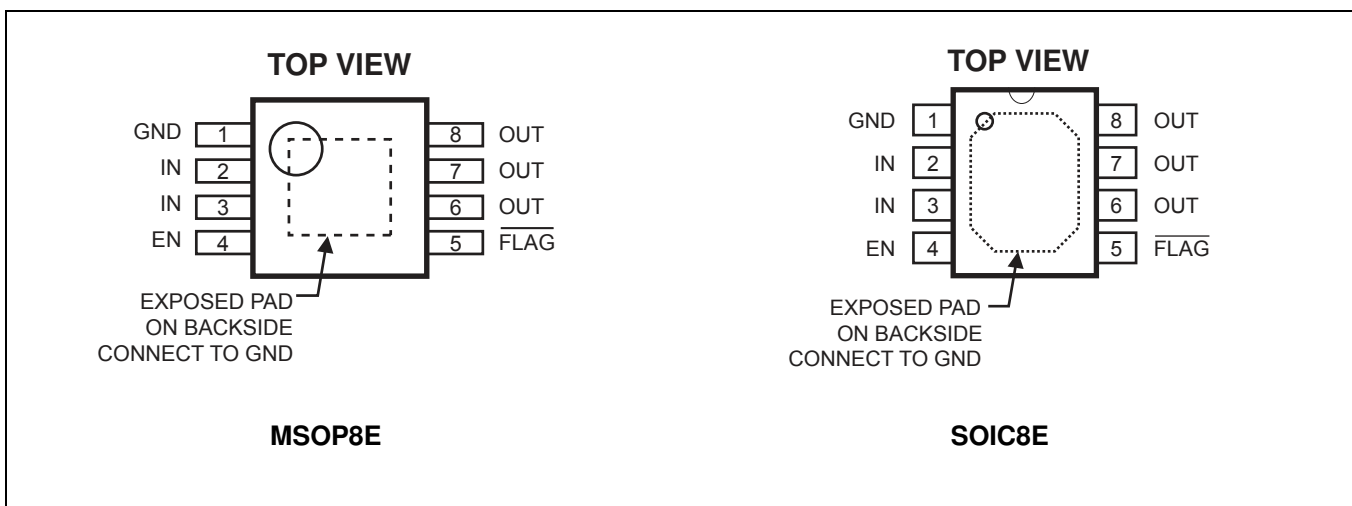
TOP VIEW

GND 1
IN 2
IN 3
EN 4

8 OUT
7 OUT
6 OUT
5 $\overline{FLAG}$

EXPOSED PAD ON BACKSIDE CONNECT TO GND

MSOP8E

TOP VIEW

GND 1
IN 2
IN 3
EN 4

8 OUT
7 OUT
6 OUT
5 $\overline{FLAG}$

EXPOSED PAD ON BACKSIDE CONNECT TO GND

SOIC8E